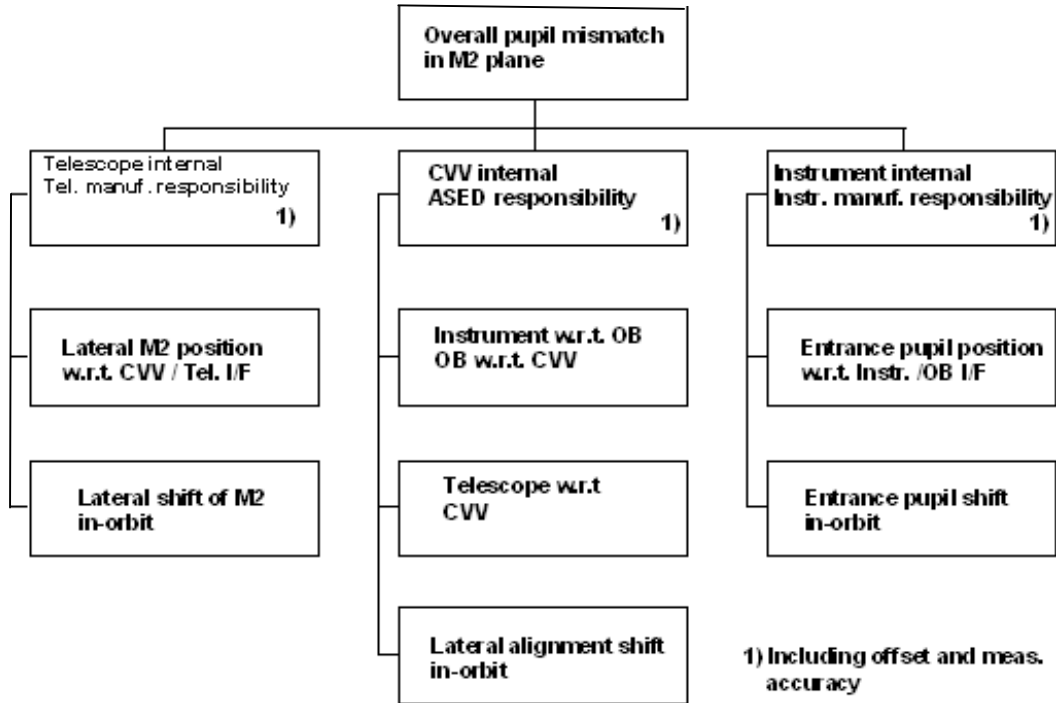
Overall pupil mismatch in M2 plane

Telescope internal
Tel. manuf. responsibility
1)

Lateral M2 position w.r.t. CVV / Tel. I/F

Lateral shift of M2 in-orbit

CVV internal
ASED responsibility
1)

Instrument w.r.t. OB
OB w.r.t. CVV

Telescope w.r.t CVV

Lateral alignment shift in-orbit

Instrument internal
Instr. manuf. responsibility
1)

Entrance pupil position w.r.t. Instr. /OB I/F

Entrance pupil shift in-orbit

1) Including offset and meas. accuracy